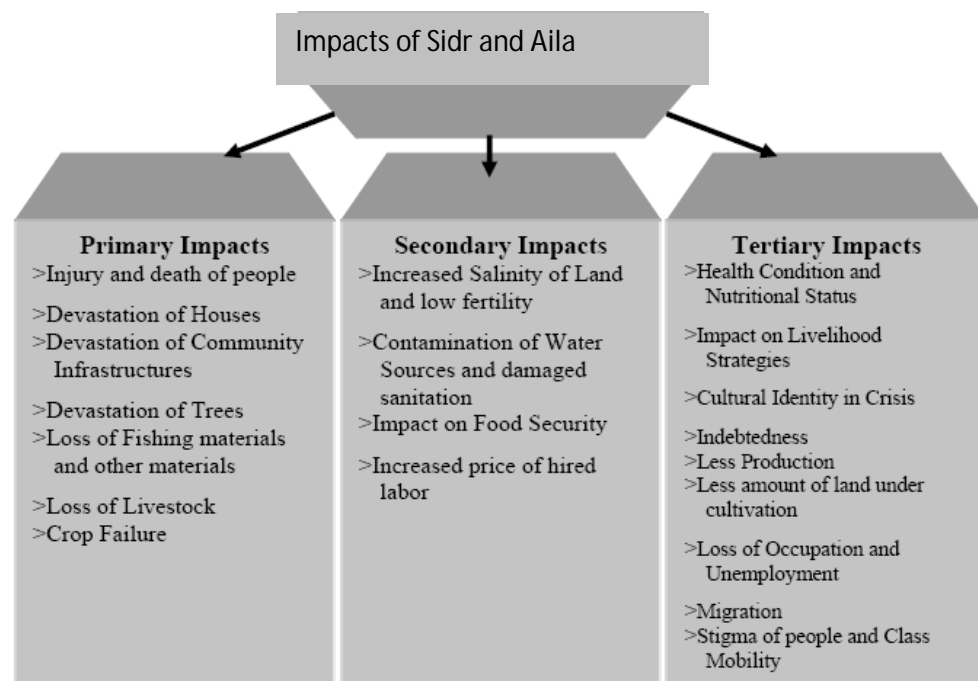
Impacts of Sidr and Aila

Primary Impacts
>Injury and death of people
>Devastation of Houses
>Devastation of Community Infrastructures
>Devastation of Trees
>Loss of Fishing materials and other materials
>Loss of Livestock
>Crop Failure

Secondary Impacts
>Increased Salinity of Land and low fertility
>Contamination of Water Sources and damaged sanitation
>Impact on Food Security
>Increased price of hired labor

Tertiary Impacts
>Health Condition and Nutritional Status
>Impact on Livelihood Strategies
>Cultural Identity in Crisis
>Indebtedness
>Less Production
>Less amount of land under cultivation
>Loss of Occupation and Unemployment
>Migration
>Stigma of people and Class Mobility